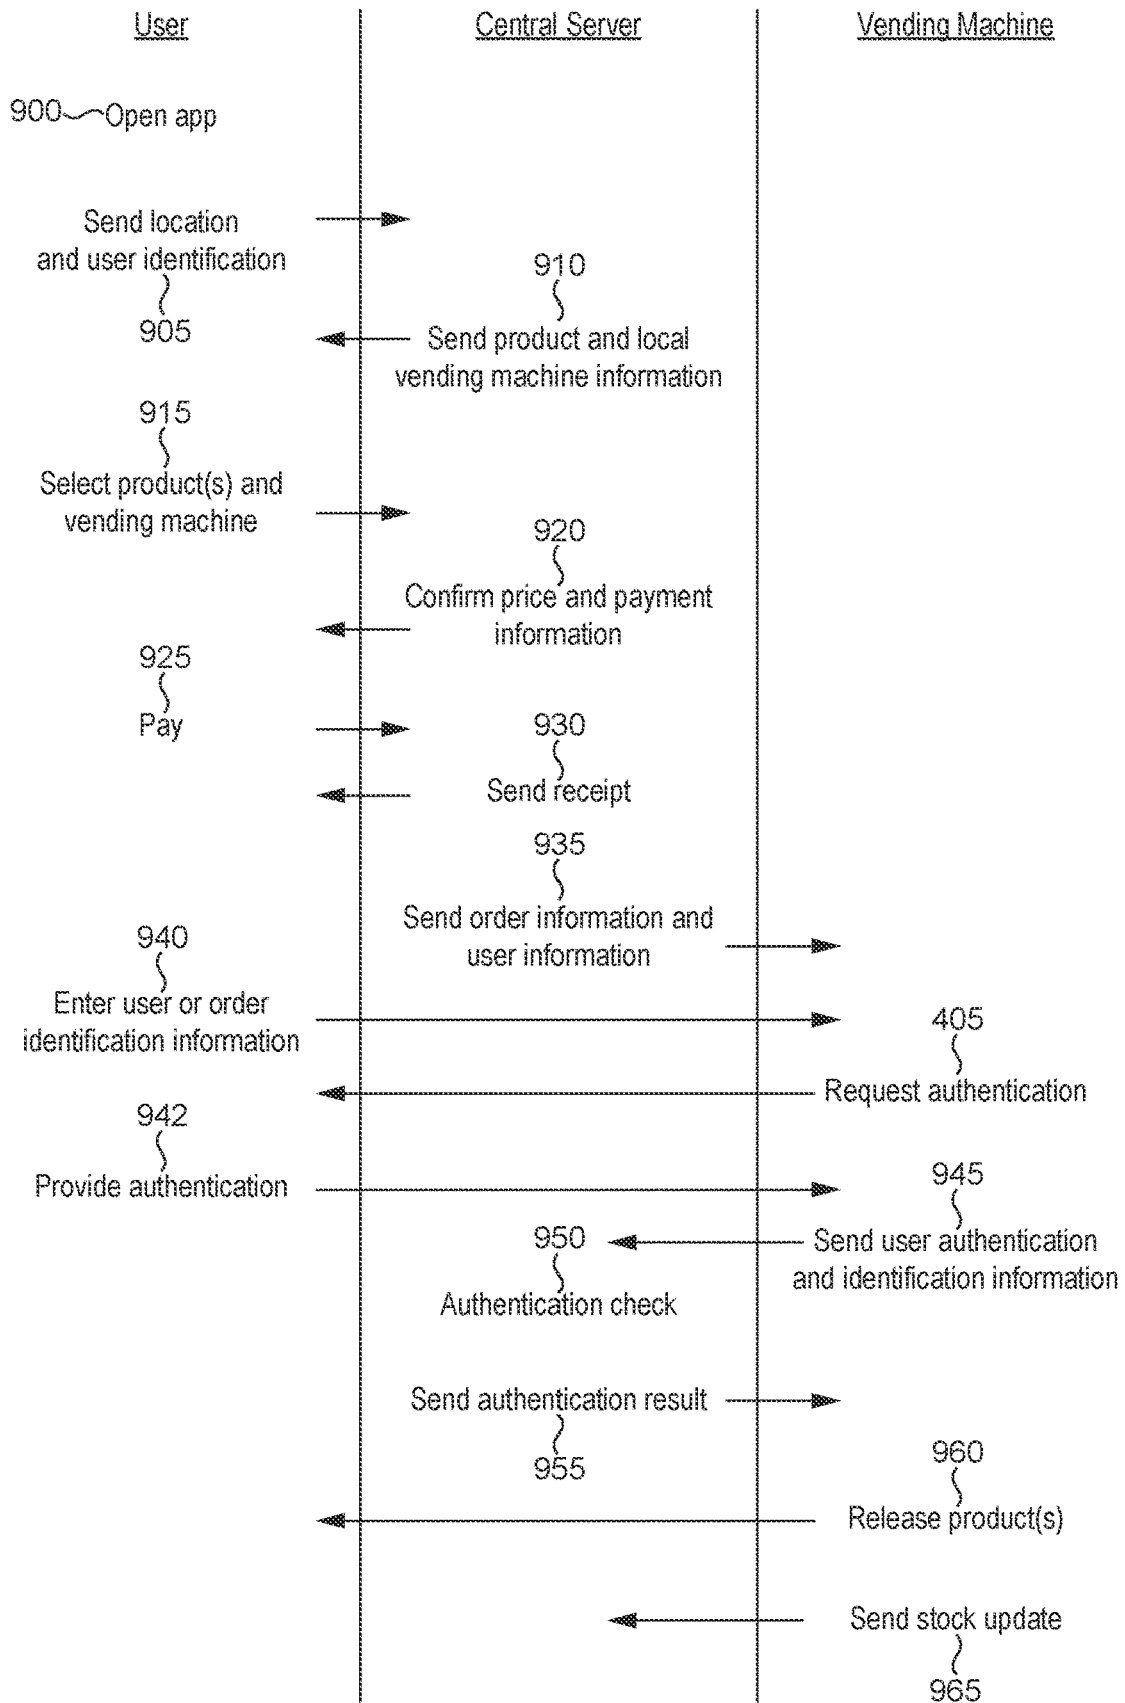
User

Central Server

Vending Machine

900 Open app

Send location and user identification
905

910
Send product and local vending machine information

915
Select product(s) and vending machine

920
Confirm price and payment information

925
Pay

930
Send receipt

935
Send order information and user information

940
Enter user or order identification information

405
Request authentication

942
Provide authentication

945
Send user authentication and identification information

950
Authentication check

Send authentication result
955

960
Release product(s)

Send stock update
965